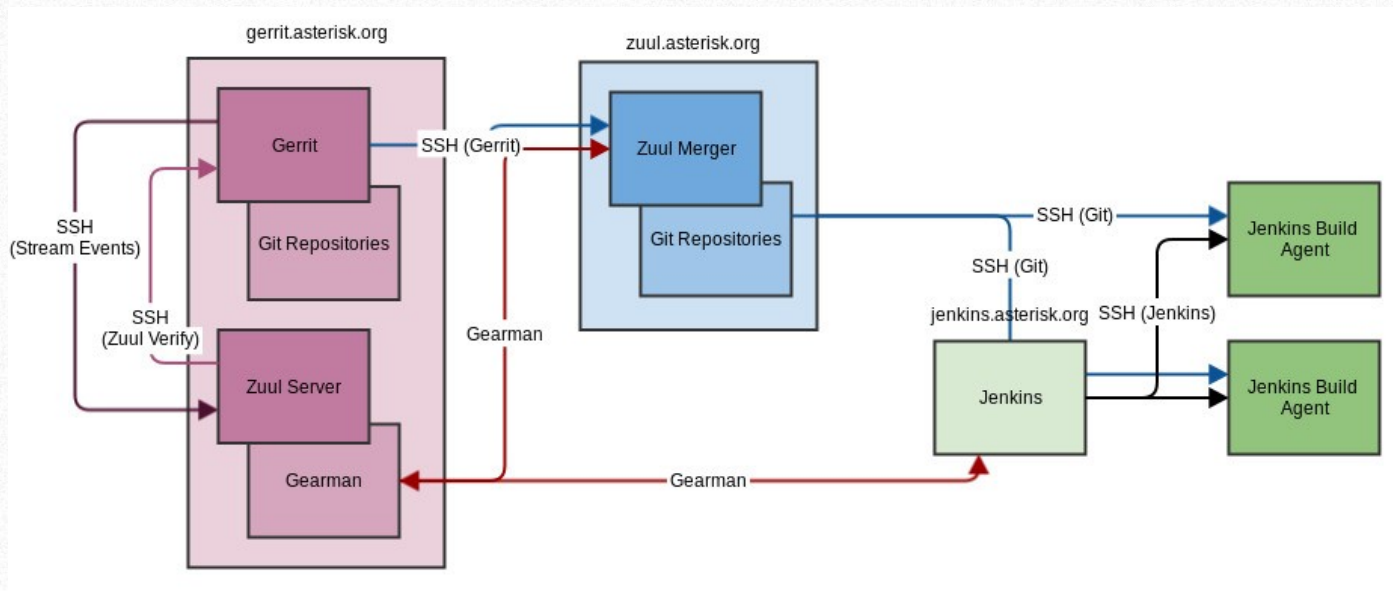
gerrit.asterisk.org

Gerrit

Git Repositories

SSH (Stream Events)

SSH (Zuul Verify)

Zuul Server

Gearman

SSH (Gerrit)

Gearman

zuul.asterisk.org

Zuul Merger

Git Repositories

SSH (Git)

SSH (Git)

jenkins.asterisk.org

Jenkins

SSH (Jenkins)

Jenkins Build Agent

Jenkins Build Agent

Gearman